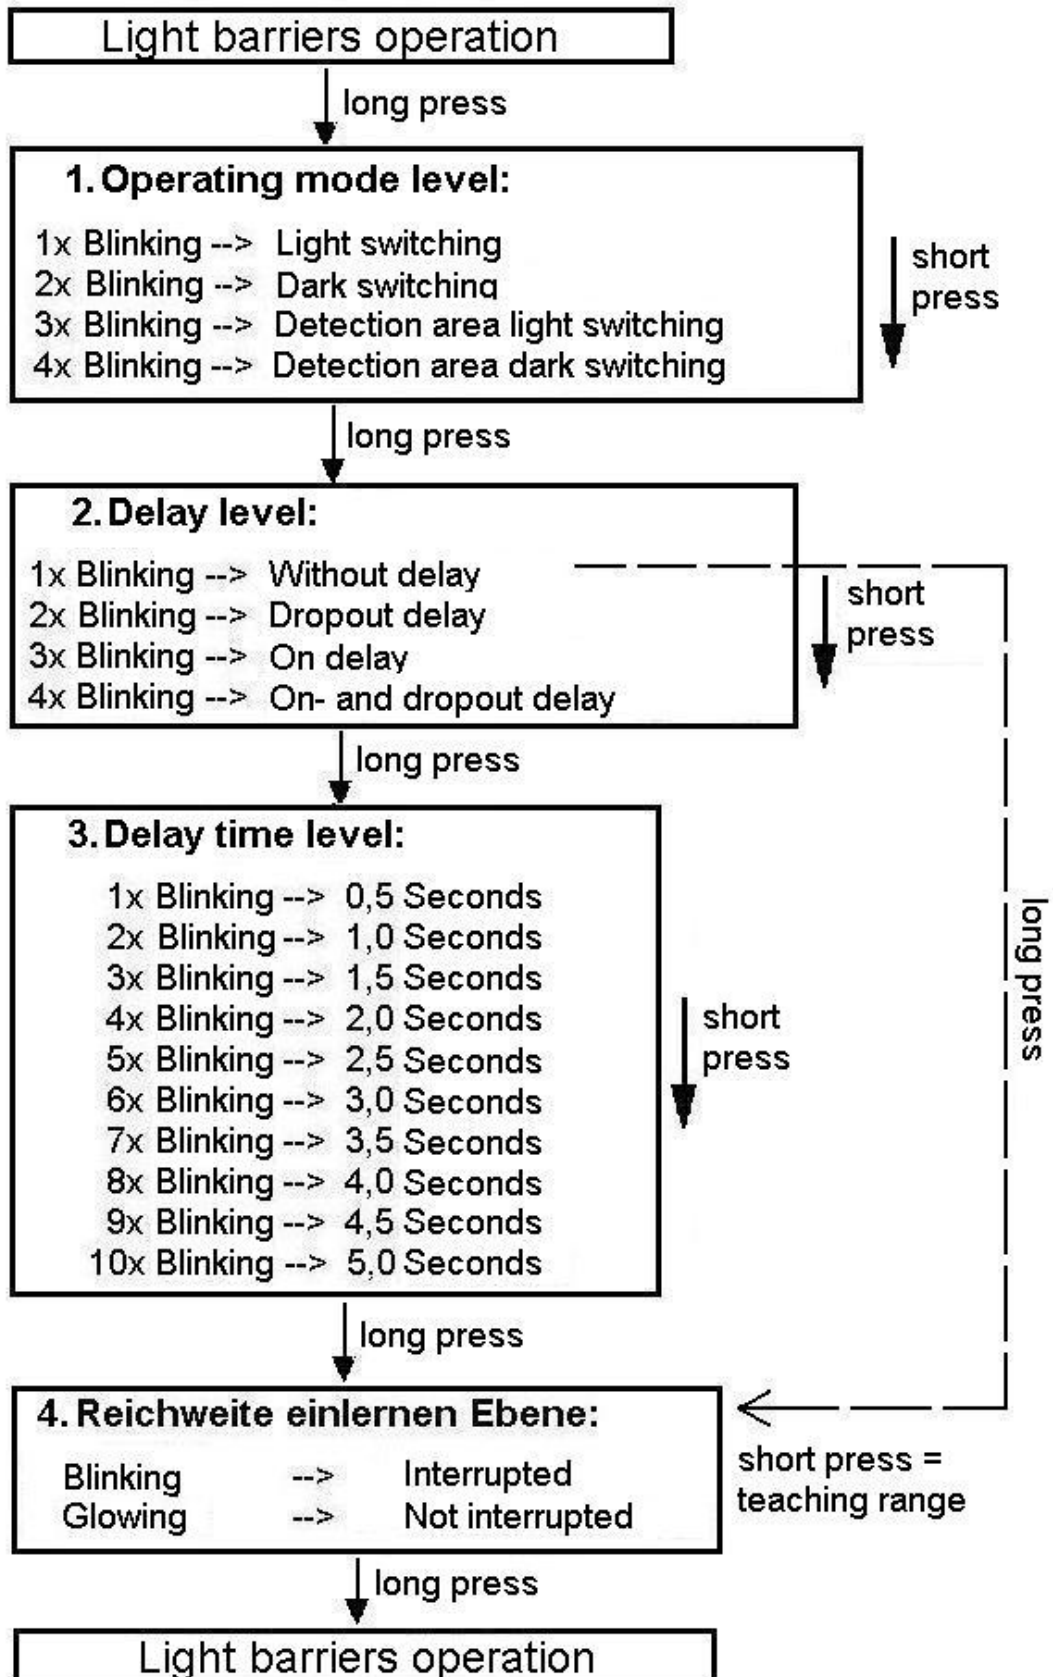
Light barriers operation

long press

1. Operating mode level:

1x Blinking --> Light switching
2x Blinking --> Dark switching
3x Blinking --> Detection area light switching
4x Blinking --> Detection area dark switching

short press

long press

2. Delay level:

1x Blinking --> Without delay
2x Blinking --> Dropout delay
3x Blinking --> On delay
4x Blinking --> On- and dropout delay

short press

long press

3. Delay time level:

1x Blinking --> 0,5 Seconds
2x Blinking --> 1,0 Seconds
3x Blinking --> 1,5 Seconds
4x Blinking --> 2,0 Seconds
5x Blinking --> 2,5 Seconds
6x Blinking --> 3,0 Seconds
7x Blinking --> 3,5 Seconds
8x Blinking --> 4,0 Seconds
9x Blinking --> 4,5 Seconds
10x Blinking --> 5,0 Seconds

short press

long press

long press

4. Reichweite einlernen Ebene:

Blinking --> Interrupted
Glowing --> Not interrupted

short press = teaching range

long press

Light barriers operation